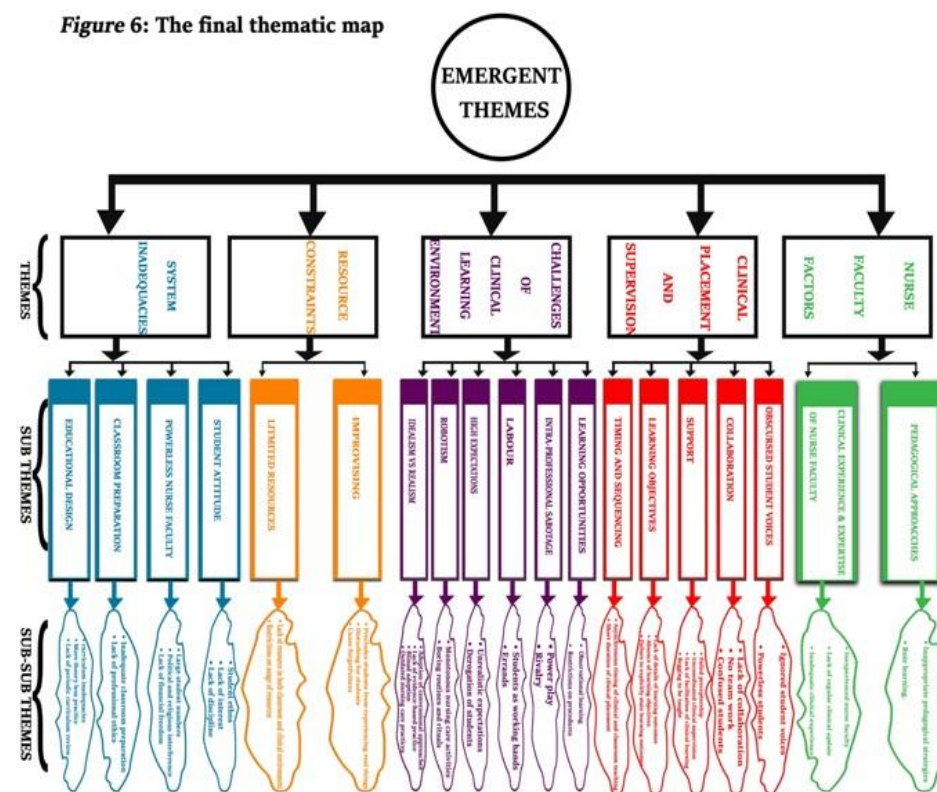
*Figure* 6: The final thematic map

EMERGENT THEMES

THEMES

SYSTEM INADEQUACIES

RESOURCE CONSTRAINTS

CHALLENGES OF CLINICAL LEARNING ENVIRONMENT

CLINICAL PLACEMENT AND SUPERVISION

NURSE FACULTY FACTORS

SUB THEMES

EDUCATIONAL DESIGN

CLASSROOM PREPARATION

POWERLESS NURSE FACULTY

STUDENT ATTITUDE

LIMITED RESOURCES

IMPROVISING

IDEALISM VS REALISM

ROBOTISM

HIGH EXPECTATIONS

LABOUR

INTRA-PROFESSIONAL SABOTAGE

LEARNING OPPORTUNITIES

TIMING AND SEQUENCING

LEARNING OBJECTIVES

SUPPORT

COLLABORATION

OBSCURED STUDENT VOICES

CLINICAL EXPERIENCE & EXPERTISE OF NURSE FACULTY

PEDAGOGICAL APPROACHES

SUB-SUB THEMES

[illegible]

• Inadequate classroom preparation
• Lack of professional ethics

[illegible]
• Political and religious interference
• Lack of financial freedom

• Student ethos
• Lack of interest
• Lack of discipline

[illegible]

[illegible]

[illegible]

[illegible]

• Unrealistic expectations
• Derogation of students

• Students as working hands
• Errands

• Power play
• Rivalry

• Observational learning
• Restrictions on procedures

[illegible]

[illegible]

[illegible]

• Lack of collaboration
• No team work
• Confused students

• Powerless students
• Ignored student voices

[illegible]
• Lack of regular clinical update
• Inadequate clinical experience

• Inappropriate pedagogical strategies
• Rote learning